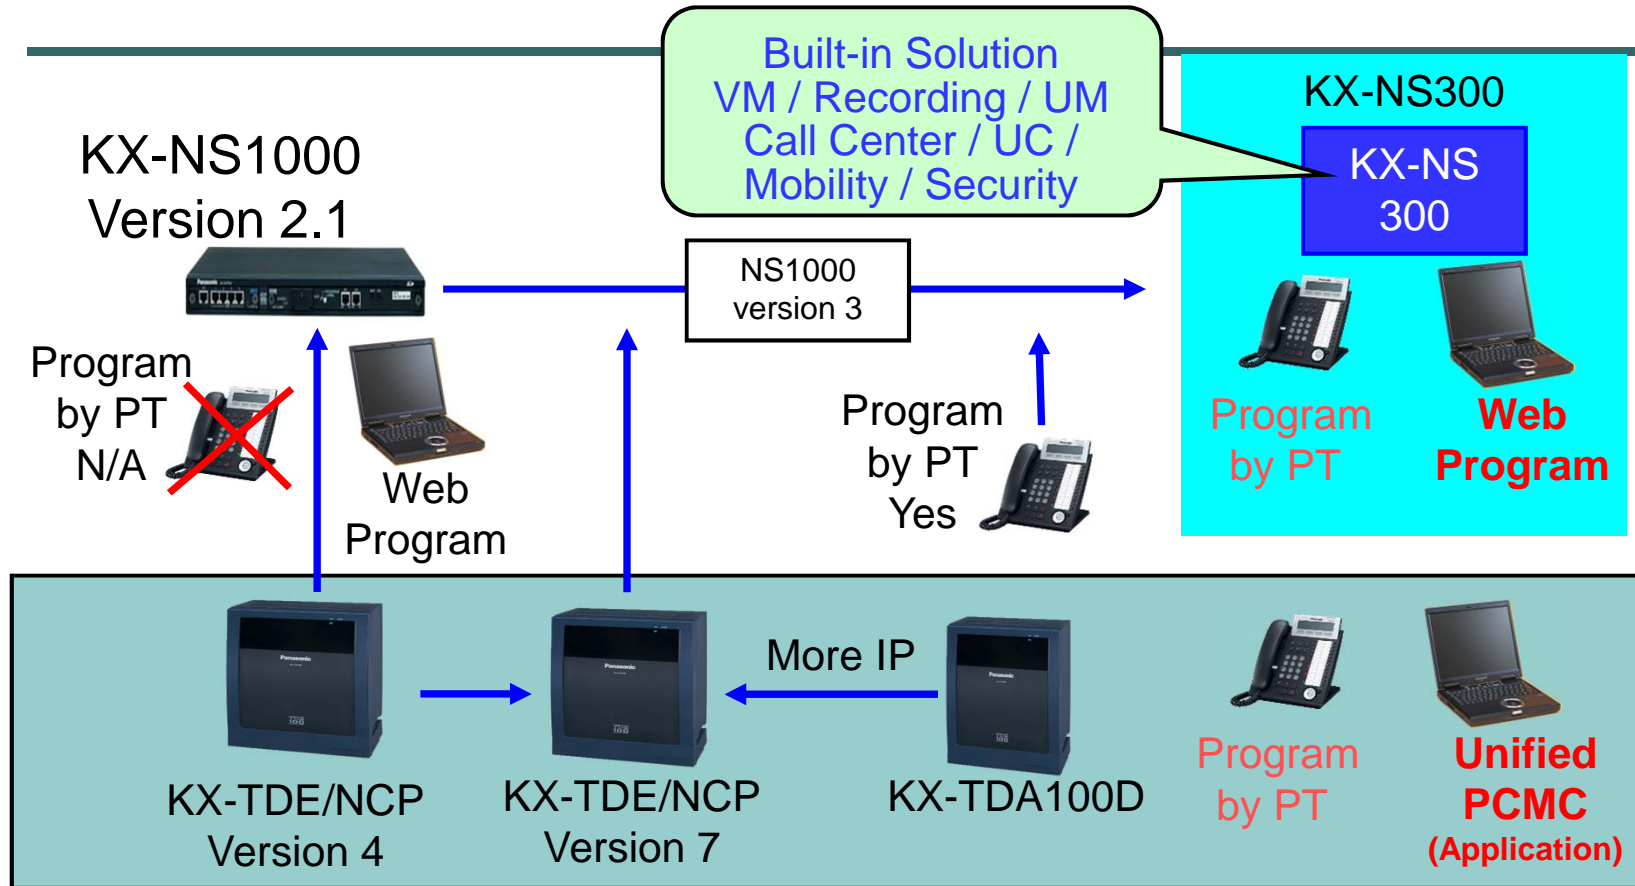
Built-in Solution
VM / Recording / UM
Call Center / UC /
Mobility / Security

KX-NS1000
Version 2.1

KX-NS300

KX-NS
300

NS1000
version 3

Program
by PT
N/A

Web
Program

Program
by PT
Yes

Program
by PT

Web
Program

More IP

KX-TDE/NCP
Version 4

KX-TDE/NCP
Version 7

KX-TDA100D

Program
by PT

Unified
PCMC
(Application)